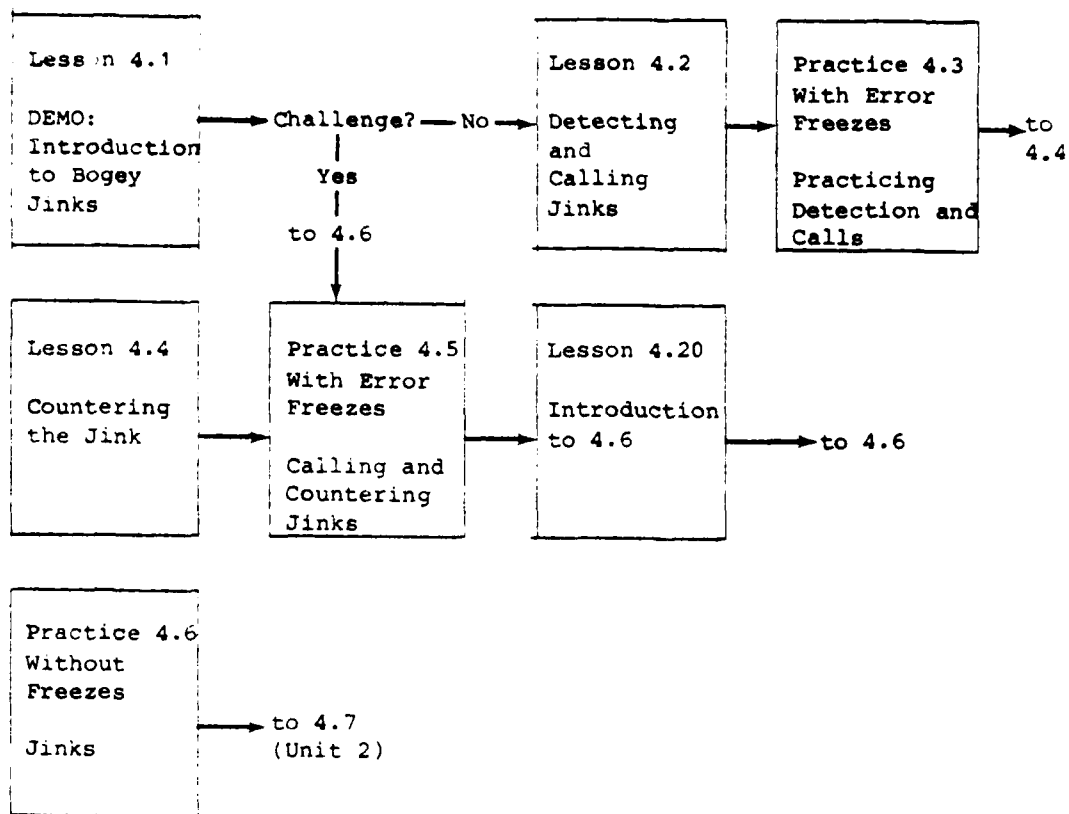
Lesson 4.1

DEMO: Introduction to Bogey Jinks

Challenge?

No

Yes

to 4.6

Lesson 4.2

Detecting and Calling Jinks

Practice 4.3 With Error Freezes

Practicing Detection and Calls

to 4.4

Lesson 4.4

Countering the Jink

Practice 4.5 With Error Freezes

Calling and Countering Jinks

Lesson 4.20

Introduction to 4.6

to 4.6

Practice 4.6 Without Freezes

Jinks

to 4.7 (Unit 2)